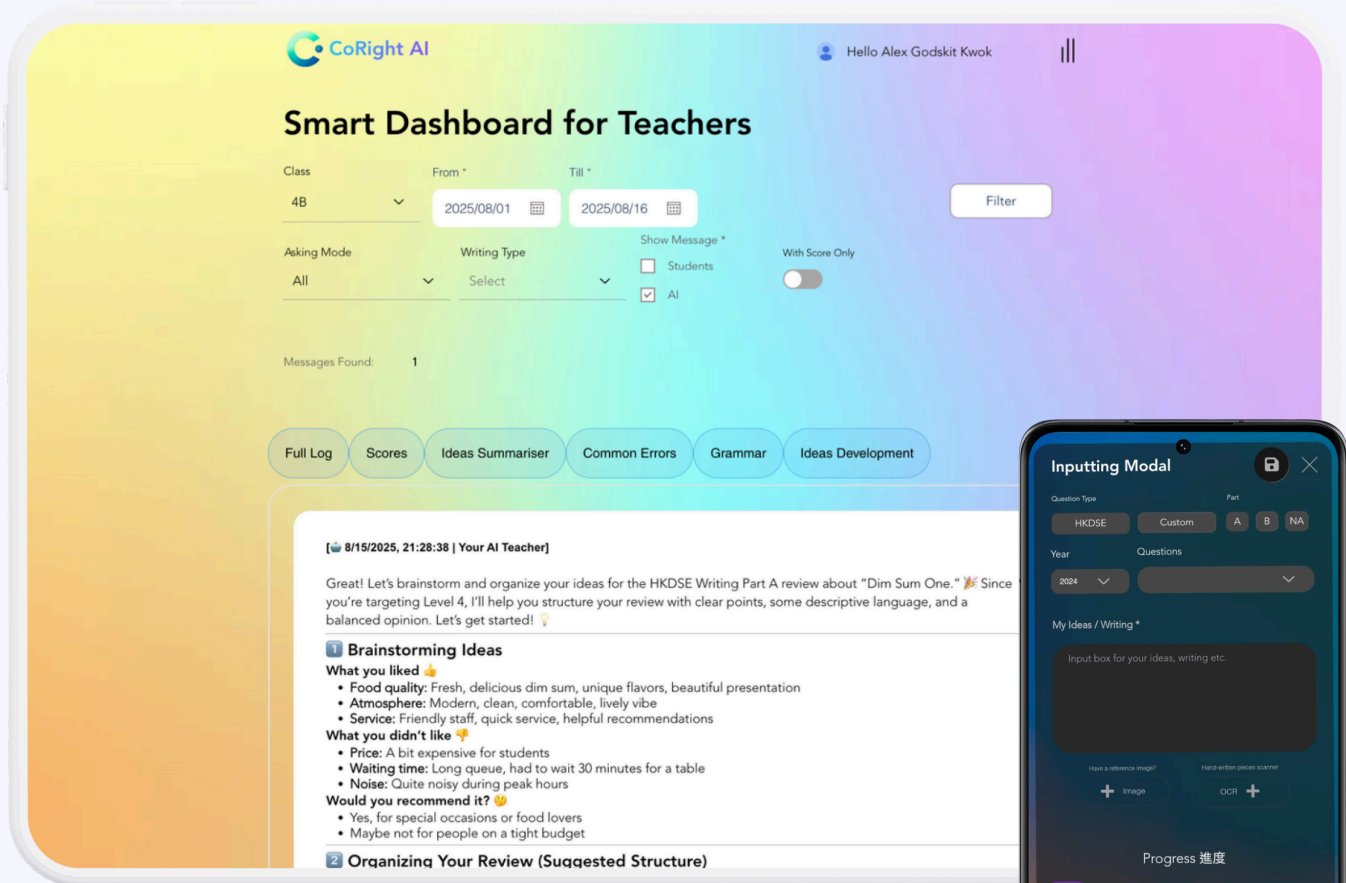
CoRight AI

Hello Alex Godskit Kwok

Smart Dashboard for Teachers

Class
4B

From *
2025/08/01

Till *
2025/08/16

Filter

Asking Mode
All

Writing Type
Select

Show Message *
Students
AI

With Score Only

Messages Found: 1

Full Log
Scores
Ideas Summariser
Common Errors
Grammar
Ideas Development

[8/15/2025, 21:28:38 | Your AI Teacher]

Great! Let's brainstorm and organize your ideas for the HKDSE Writing Part A review about "Dim Sum One." 🎉 Since you're targeting Level 4, I'll help you structure your review with clear points, some descriptive language, and a balanced opinion. Let's get started! 💡

1️⃣ Brainstorming Ideas
What you liked 👍
• Food quality: Fresh, delicious dim sum, unique flavors, beautiful presentation
• Atmosphere: Modern, clean, comfortable, lively vibe
• Service: Friendly staff, quick service, helpful recommendations
What you didn't like 👎
• Price: A bit expensive for students
• Waiting time: Long queue, had to wait 30 minutes for a table
• Noise: Quite noisy during peak hours
Would you recommend it? 🤔
• Yes, for special occasions or food lovers
• Maybe not for people on a tight budget

2️⃣ Organizing Your Review (Suggested Structure)

Inputting Modal

Question Type
HKDSE
Custom

Part
A
B
NA

Year
2024

Questions

My Ideas / Writing *
Input box for your ideas, writing etc.

Have a reference image?
Image

Hand-written pieces scanner
OCR

Progress 進度